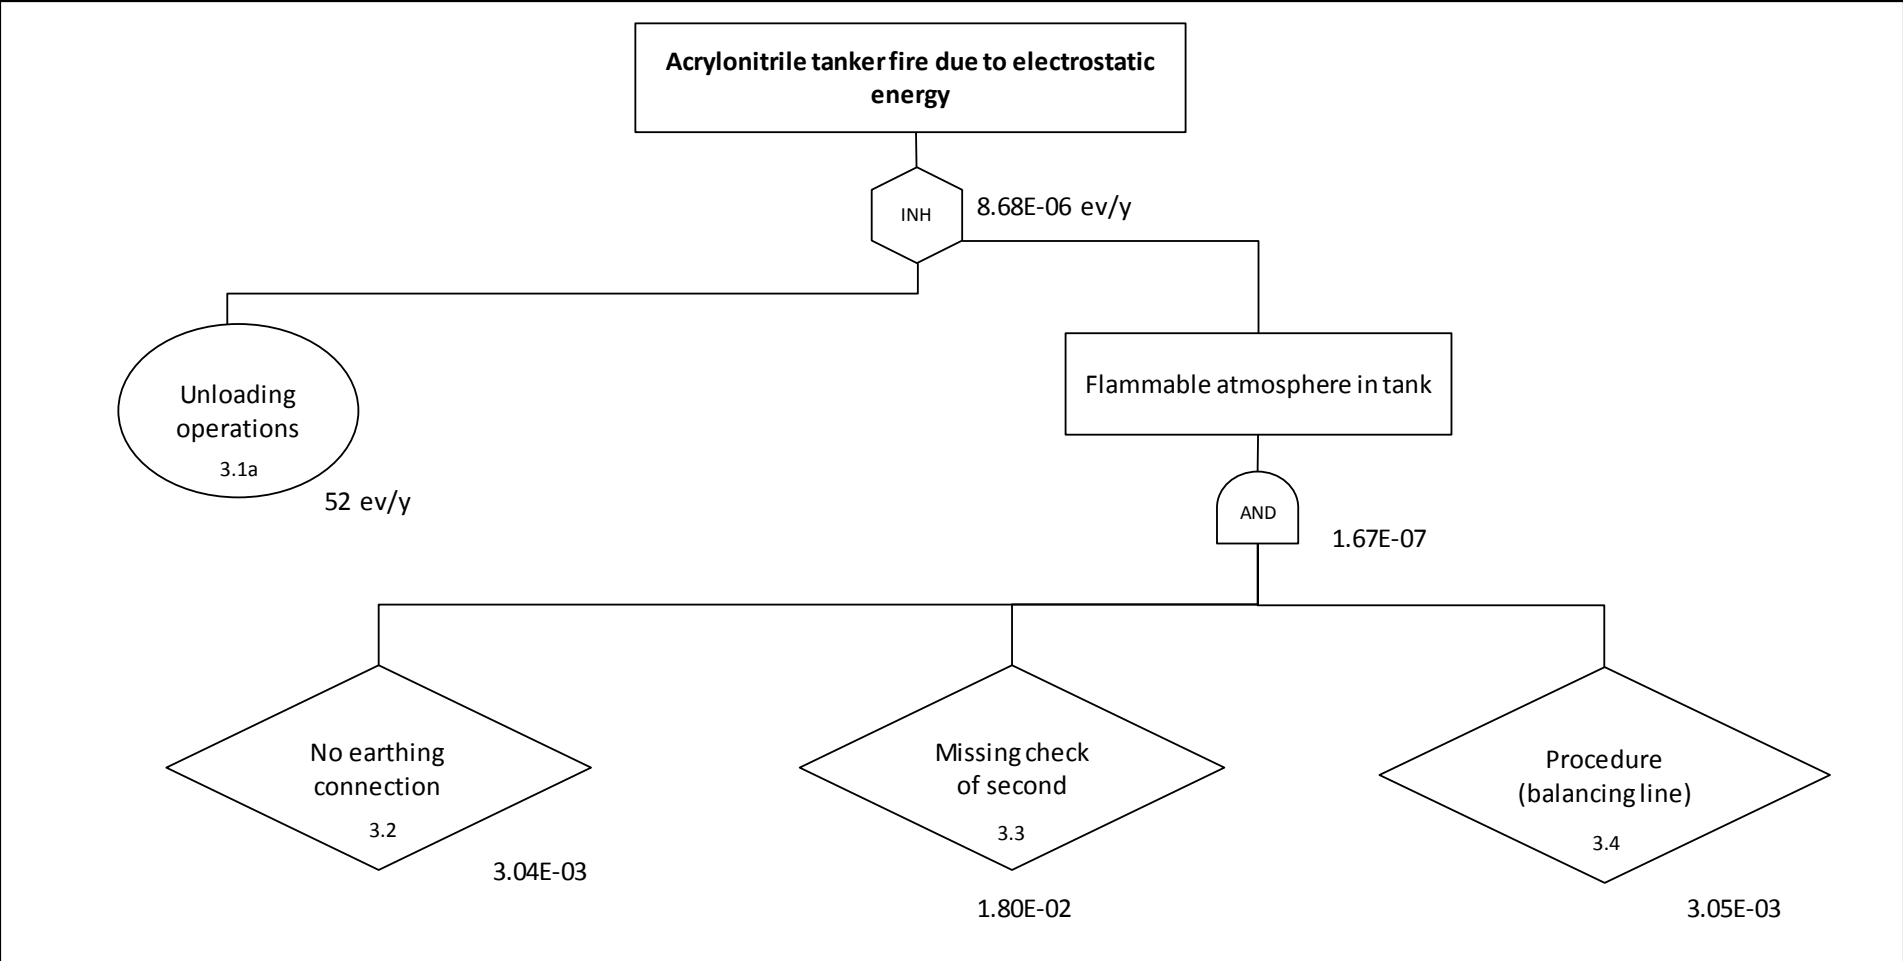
Acrylonitrile tanker fire due to electrostatic energy

INH

8.68E-06 ev/y

Unloading operations

3.1a

52 ev/y

Flammable atmosphere in tank

AND

1.67E-07

No earthing connection

3.2

3.04E-03

Missing check of second

3.3

1.80E-02

Procedure (balancing line)

3.4

3.05E-03